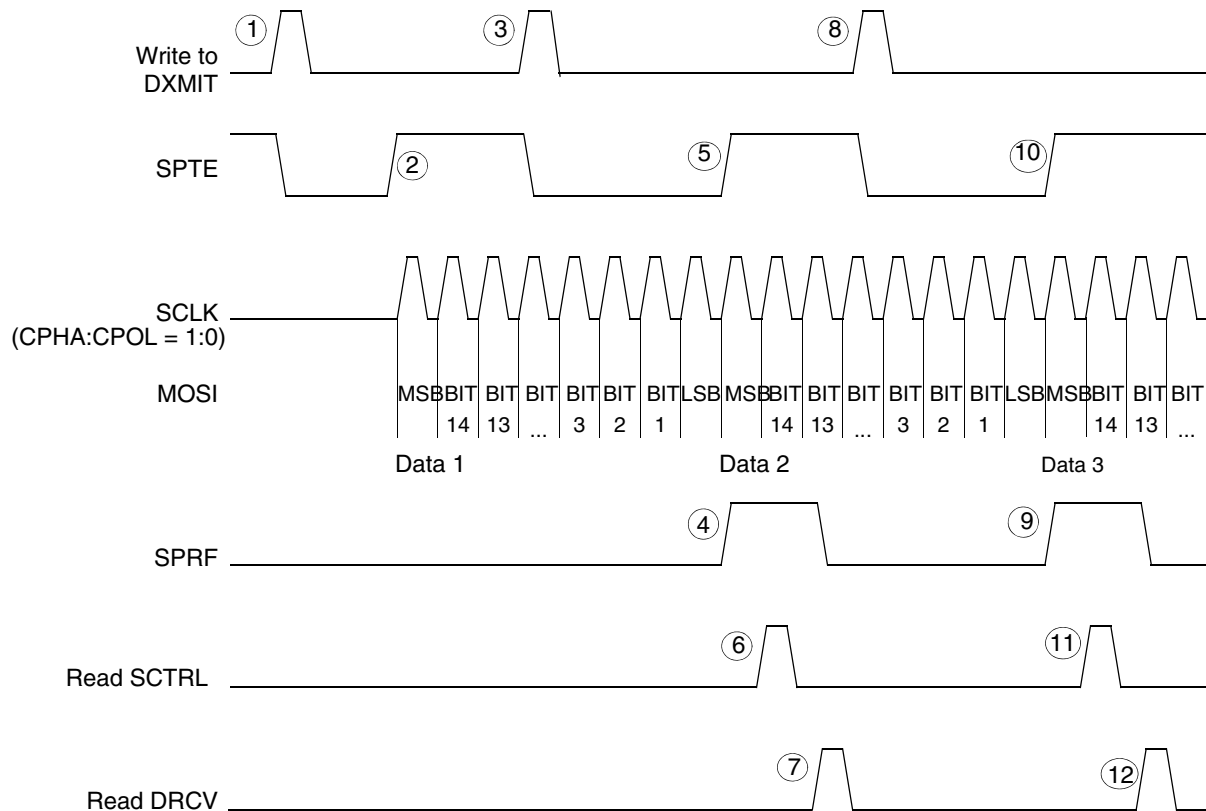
1 Write to DXMIT 3 8

SPTE 2 5 10

SCLK (CPHA:CPOL = 1:0)

MOSI MSB BIT 14 BIT 13 BIT ... BIT 3 BIT 2 BIT 1 LSB MSB BIT 14 BIT 13 BIT ... BIT 3 BIT 2 BIT 1 LSB MSB BIT 14 BIT 13 BIT ...

Data 1 Data 2 Data 3

4 9 SPRF

6 11 Read SCTRL

7 12 Read DRCV